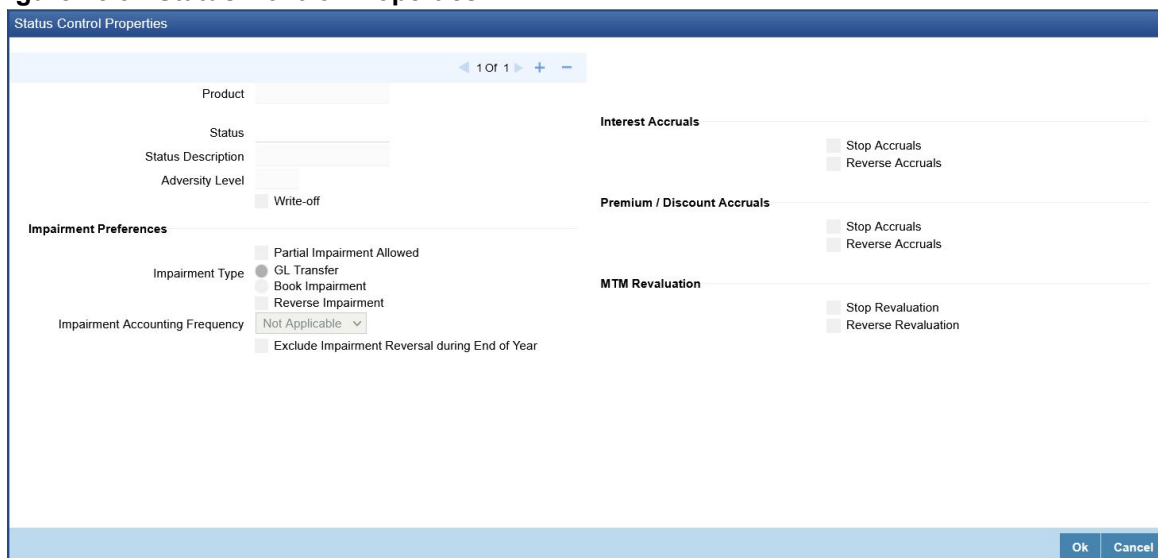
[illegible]

Status Control Properties

1 Of 1 + −

Product

Status

Status Description

Adversity Level

Write-off

Impairment Preferences

Partial Impairment Allowed

Impairment Type GL Transfer

Book Impairment

Reverse Impairment

Impairment Accounting Frequency Not Applicable

Exclude Impairment Reversal during End of Year

Interest Accruals

Stop Accruals

Reverse Accruals

Premium / Discount Accruals

Stop Accruals

Reverse Accruals

MTM Revaluation

Stop Revaluation

Reverse Revaluation

Ok Cancel